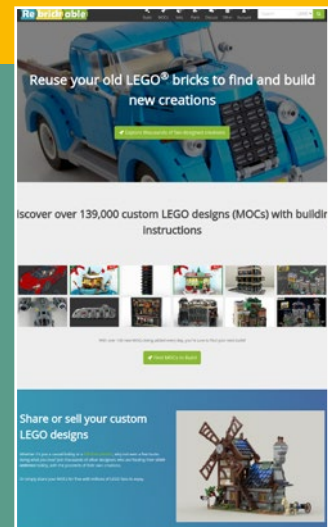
Re brick able

Reuse your old LEGO® bricks to find and build new creations

Explore thousands of fan-designed creations

iscover over 139,000 custom LEGO designs (MOCs) with buildin instructions

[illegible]

Find MOCs to Build

Share or sell your custom LEGO designs

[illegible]

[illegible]